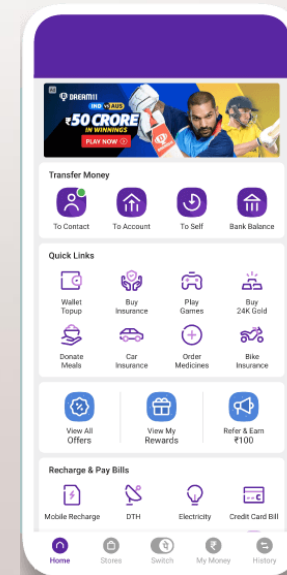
DREAM11
IND vs AUS
₹50 CRORE
IN WINNINGS
PLAY NOW

Transfer Money

To Contact
To Account
To Self
Bank Balance

Quick Links

Wallet Topup
Buy Insurance
Play Games
Buy 24K Gold
Donate Meals
Car Insurance
Order Medicines
Bike Insurance

View All Offers
View My Rewards
Refer & Earn ₹100

Recharge & Pay Bills

Mobile Recharge
DTH
Electricity
Credit Card Bill

Home
Stores
Switch
My Money
History